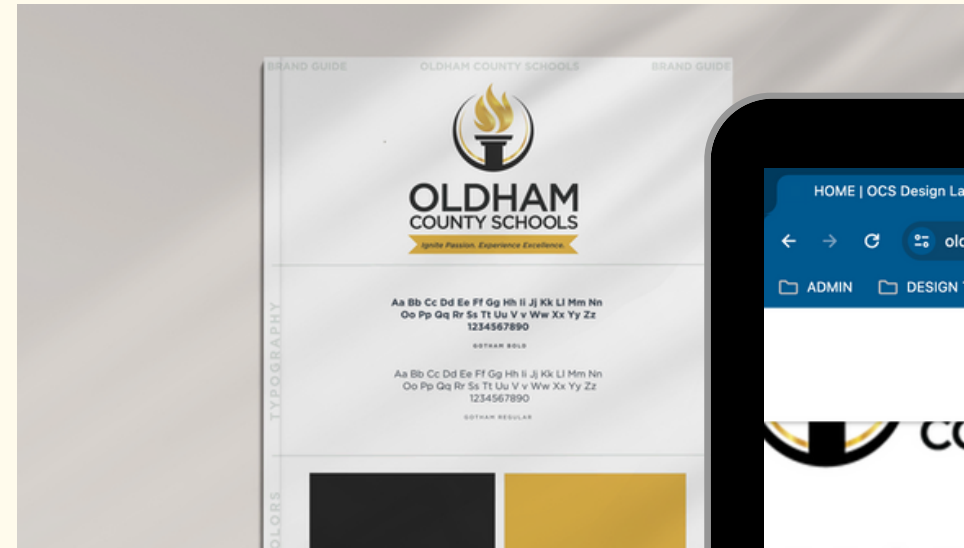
BRAND GUIDE OLDHAM COUNTY SCHOOLS BRAND GUIDE

OLDHAM
COUNTY SCHOOLS
Ignite Passion. Experience Excellence.

TYPOGRAPHY

Aa Bb Cc Dd Ee Ff Gg Hh Ii Jj Kk Ll Mm Nn Oo Pp Qq Rr Ss Tt Uu V v Ww Xx Yy Zz 1234567890

GOTHAM BOLD

Aa Bb Cc Dd Ee Ff Gg Hh Ii Jj Kk Ll Mm Nn Oo Pp Qq Rr Ss Tt Uu V v Ww Xx Yy Zz 1234567890

GOTHAM REGULAR

OLORS

HOME | OCS Design La

old

ADMIN DESIGN

CO